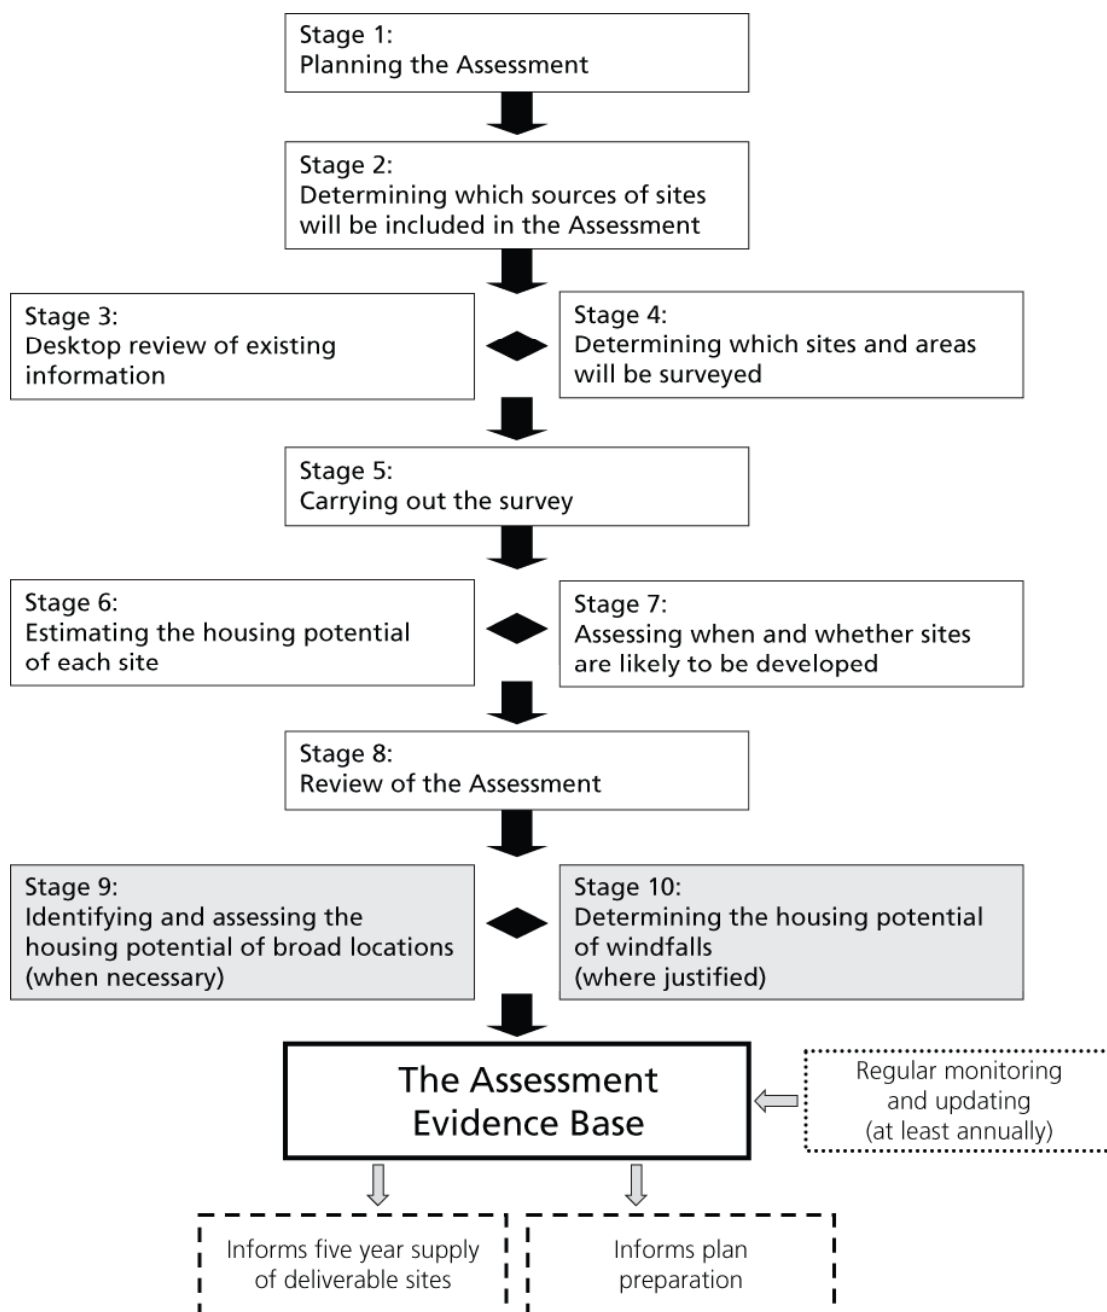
Stage 1:
Planning the Assessment

Stage 2:
Determining which sources of sites will be included in the Assessment

Stage 3:
Desktop review of existing information

Stage 4:
Determining which sites and areas will be surveyed

Stage 5:
Carrying out the survey

Stage 6:
Estimating the housing potential of each site

Stage 7:
Assessing when and whether sites are likely to be developed

Stage 8:
Review of the Assessment

Stage 9:
Identifying and assessing the housing potential of broad locations (when necessary)

Stage 10:
Determining the housing potential of windfalls (where justified)

The Assessment Evidence Base

Regular monitoring and updating (at least annually)

Informs five year supply of deliverable sites

Informs plan preparation